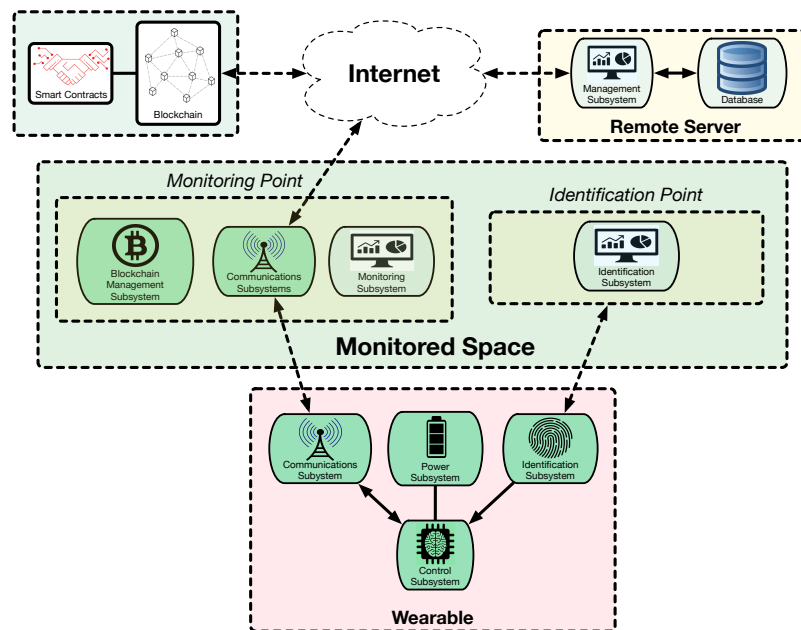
Smart Contracts

Blockchain

Internet

Management Subsystem

Database

Remote Server

Monitoring Point

Blockchain Management Subsystem

Communications Subsystems

Monitoring Subsystem

Identification Point

Identification Subsystem

Monitored Space

Communications Subsystem

Power Subsystem

Identification Subsystem

Control Subsystem

Wearable